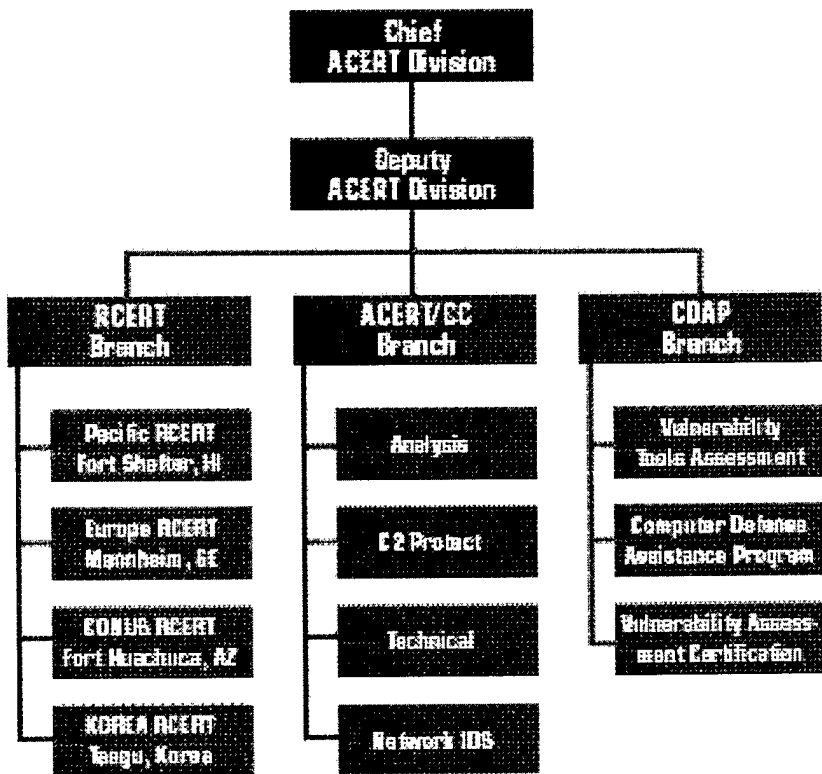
Chief
ACERT Division

Deputy
ACERT Division

RCERT
Branch

Pacific RCERT
Fort Shafter, HI

Europe RCERT
Mannheim, GE

CONUS RCERT
Fort Huachuca, AZ

KOREA RCERT
Taegu, Korea

ACERT/CC
Branch

Analysis

C2 Protect

Technical

Network IDS

CDAP
Branch

Vulnerability
Tools Assessment

Computer Defense
Assistance Program

Vulnerability Assessment Certification